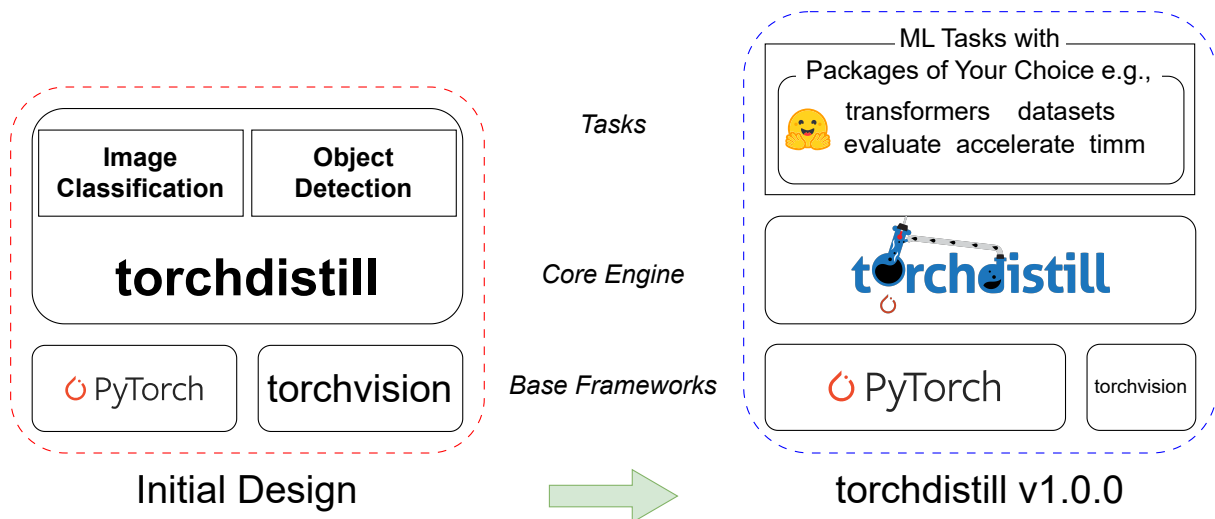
Image Classification

Object Detection

torchdistill

PyTorch

torchvision

Initial Design

Tasks

Core Engine

Base Frameworks

ML Tasks with

Packages of Your Choice e.g.,

transformers datasets

evaluate accelerate timm

torchdistill

PyTorch

torchvision

torchdistill v1.0.0